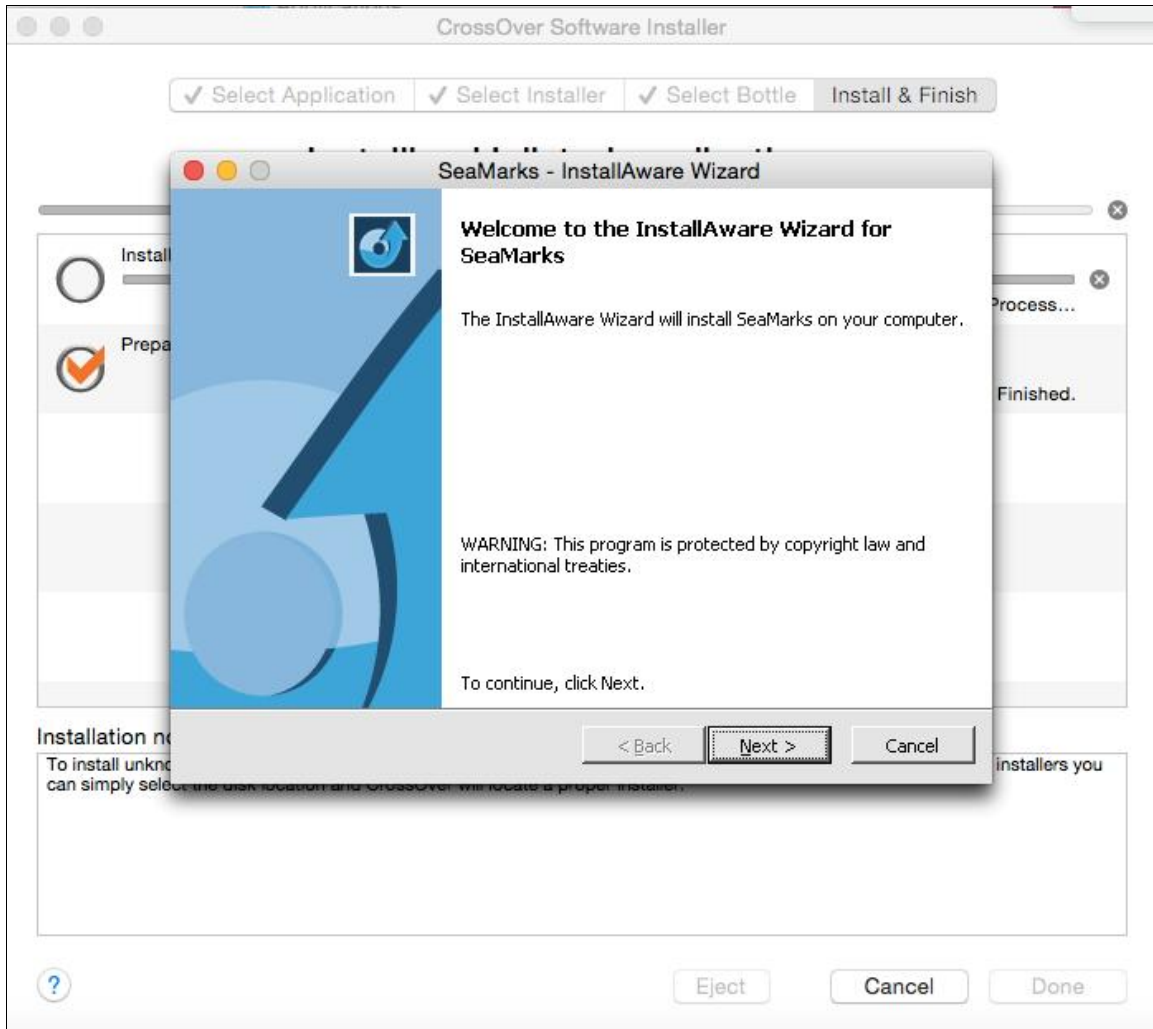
CrossOver Software Installer

✓ Select Application | ✓ Select Installer | ✓ Select Bottle | Install & Finish

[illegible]

Install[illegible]
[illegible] Process...

Prepa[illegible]
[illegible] Finished.

SeaMarks - InstallAware Wizard

Welcome to the InstallAware Wizard for SeaMarks

The InstallAware Wizard will install SeaMarks on your computer.

WARNING: This program is protected by copyright law and international treaties.

To continue, click Next.

< Back
Next >
Cancel

Installation n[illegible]
To install unkn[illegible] installers you can simply sele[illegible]

?
Eject
Cancel
Done